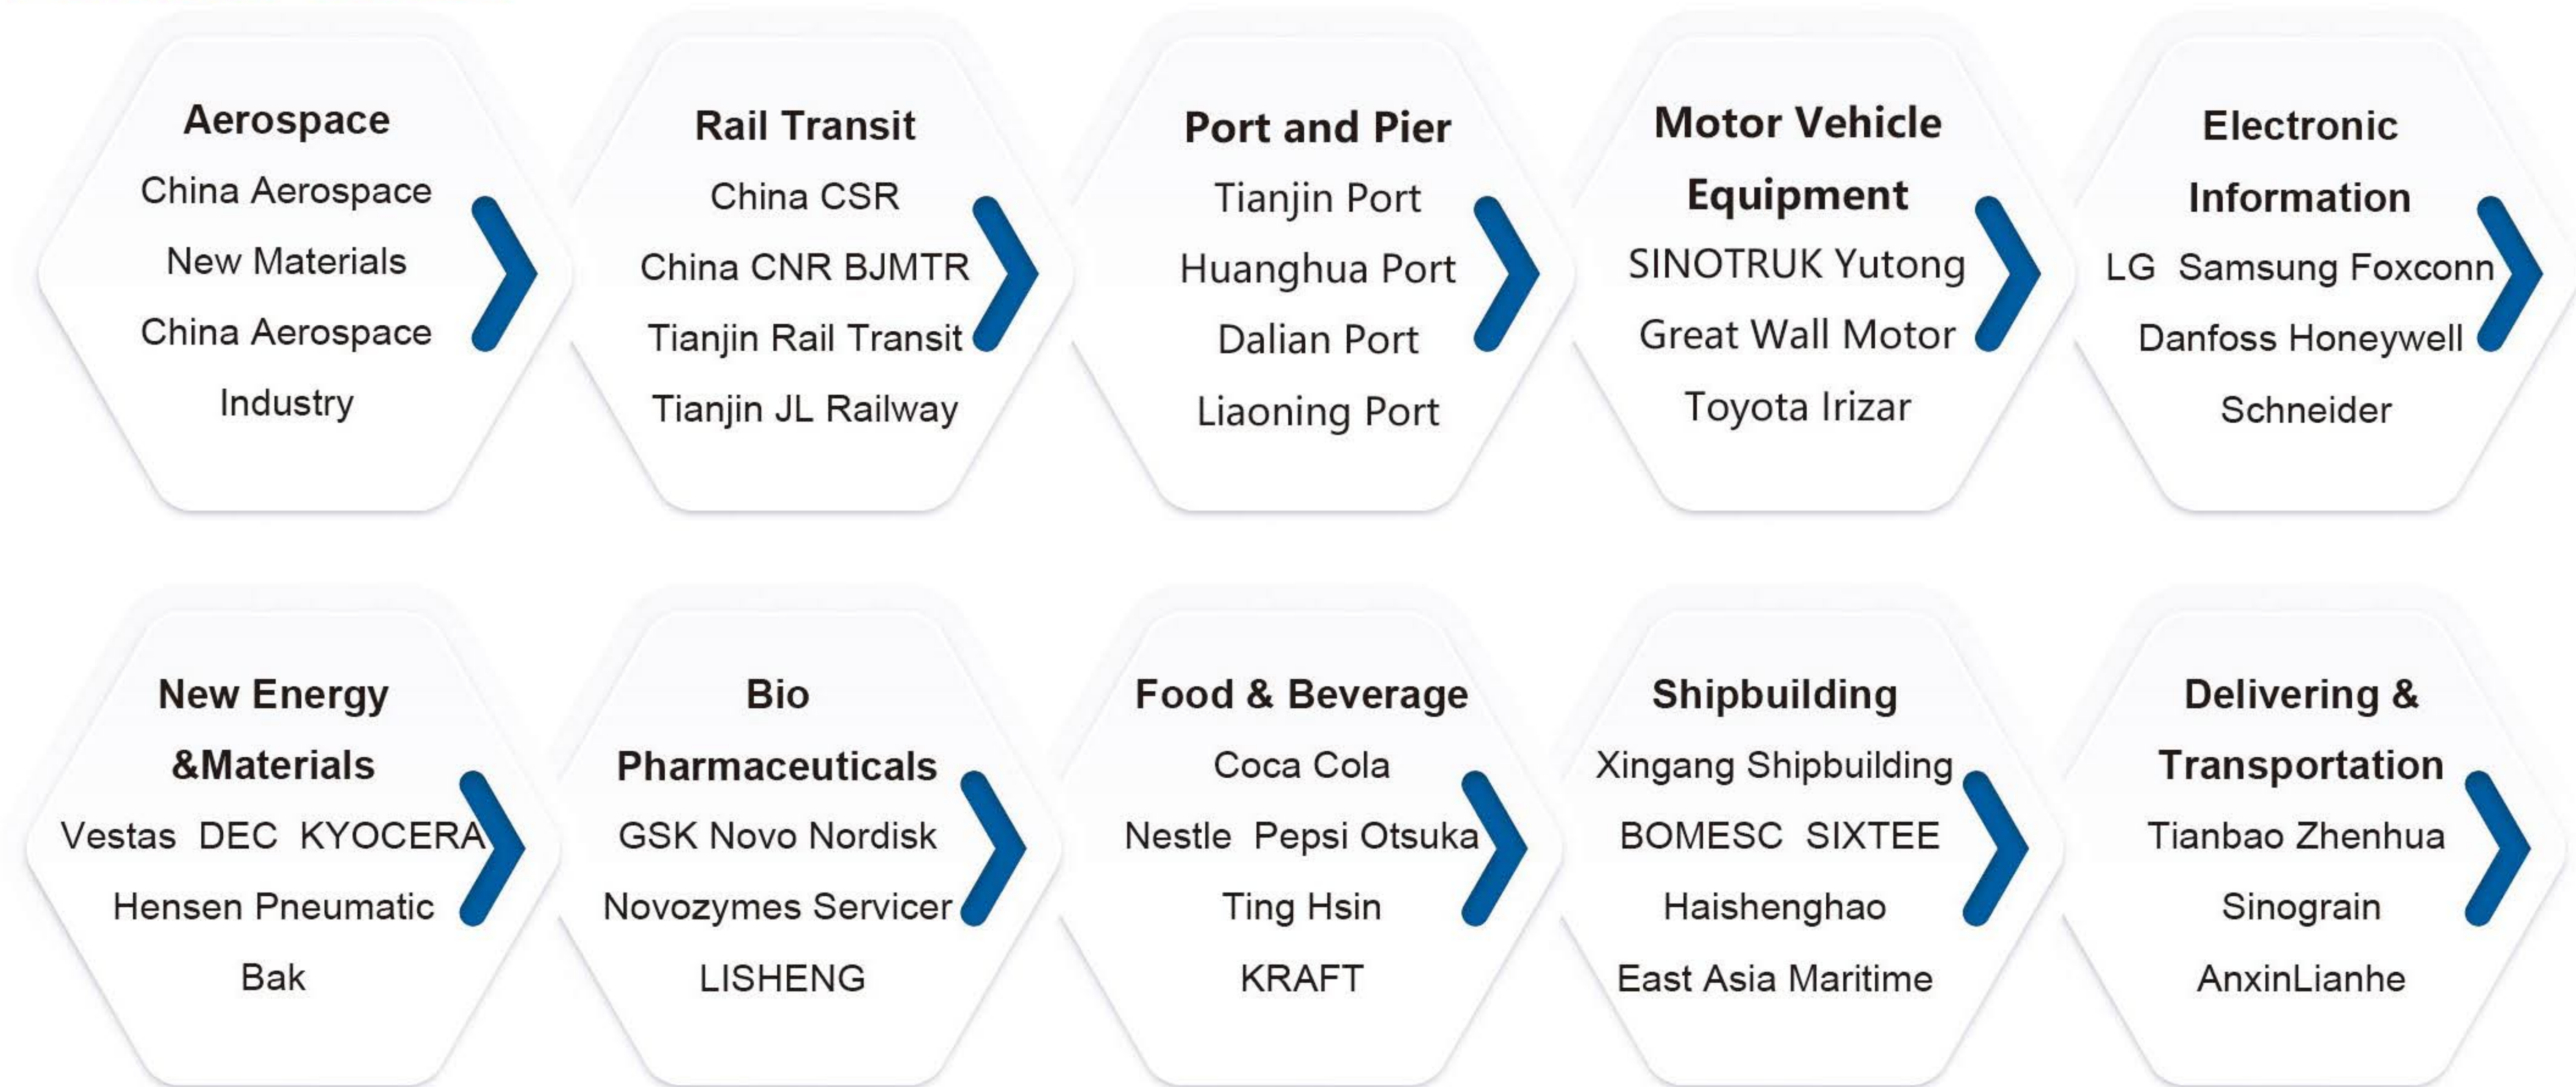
Aerospace
China Aerospace
New Materials
China Aerospace
Industry

Rail Transit
China CSR
China CNR BJMTR
Tianjin Rail Transit
Tianjin JL Railway

Port and Pier
Tianjin Port
Huanghua Port
Dalian Port
Liaoning Port

Motor Vehicle Equipment
SINOTRUK Yutong
Great Wall Motor
Toyota Irizar

Electronic Information
LG Samsung Foxconn
Danfoss Honeywell
Schneider

New Energy &Materials
Vestas DEC KYOCERA
Hensen Pneumatic
Bak

Bio Pharmaceuticals
GSK Novo Nordisk
Novozymes Servicer
LISHENG

Food & Beverage
Coca Cola
Nestle Pepsi Otsuka
Ting Hsin
KRAFT

Shipbuilding
Xingang Shipbuilding
BOMESC SIXTEE
Haishenghao
East Asia Maritime

Delivering & Transportation
Tianbao Zhenhua
Sinograin
AnxinLianhe